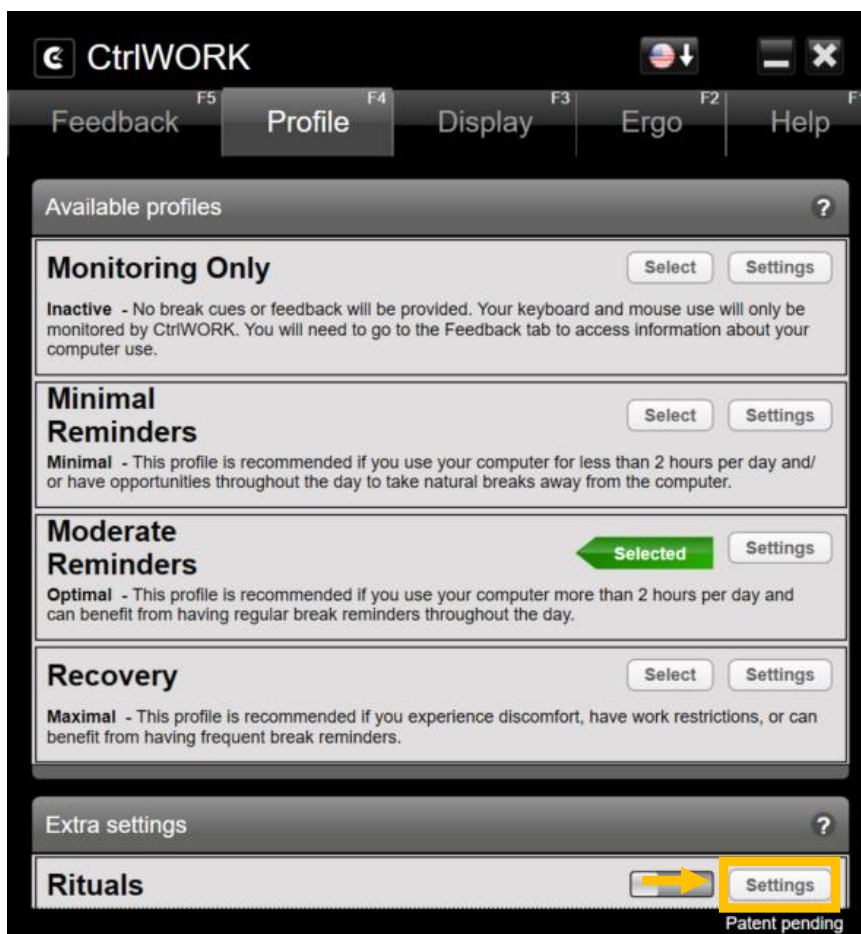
CtrlWORK

Feedback F5 | Profile F4 | Display F3 | Ergo F2 | Help F

Available profiles ?

Monitoring Only
Select Settings
Inactive - No break cues or feedback will be provided. Your keyboard and mouse use will only be monitored by CtrlWORK. You will need to go to the Feedback tab to access information about your computer use.

Minimal Reminders
Select Settings
Minimal - This profile is recommended if you use your computer for less than 2 hours per day and/ or have opportunities throughout the day to take natural breaks away from the computer.

Moderate Reminders
Selected Settings
Optimal - This profile is recommended if you use your computer more than 2 hours per day and can benefit from having regular break reminders throughout the day.

Recovery
Select Settings
Maximal - This profile is recommended if you experience discomfort, have work restrictions, or can benefit from having frequent break reminders.

Extra settings ?

Rituals
Settings
Patent pending